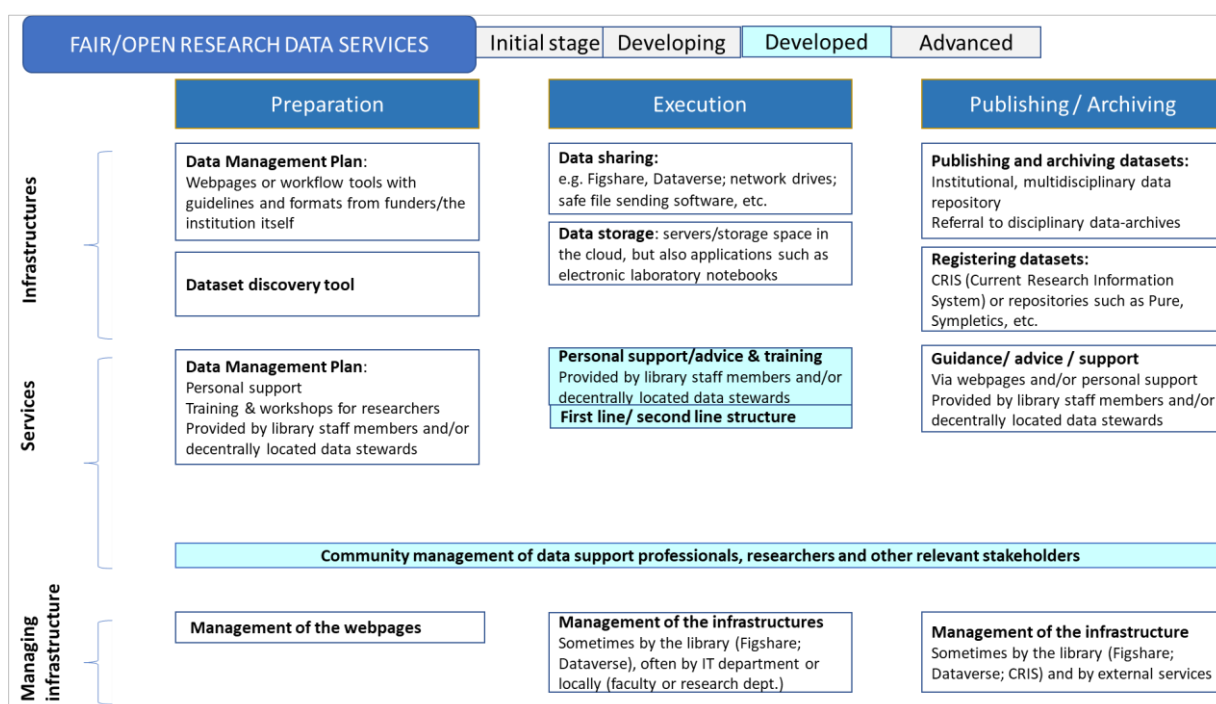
FAIR/OPEN RESEARCH DATA SERVICES

Initial stage | Developing | Developed | Advanced

Preparation

Execution

Publishing / Archiving

Infrastructures

**Data Management Plan**:
Webpages or workflow tools with guidelines and formats from funders/the institution itself

**Dataset discovery tool**

**Data sharing:**
e.g. Figshare, Dataverse; network drives; safe file sending software, etc.

**Data storage**: servers/storage space in the cloud, but also applications such as electronic laboratory notebooks

**Publishing and archiving datasets:**
Institutional, multidisciplinary data repository
Referral to disciplinary data-archives

**Registering datasets:**
CRIS (Current Research Information System) or repositories such as Pure, Sympletics, etc.

Services

**Data Management Plan**:
Personal support
Training & workshops for researchers
Provided by library staff members and/or decentrally located data stewards

**Personal support/advice & training**
Provided by library staff members and/or decentrally located data stewards

**First line/ second line structure**

**Guidance/ advice / support**
Via webpages and/or personal support
Provided by library staff members and/or decentrally located data stewards

**Community management of data support professionals, researchers and other relevant stakeholders**

Managing infrastructure

**Management of the webpages**

**Management of the infrastructures**
Sometimes by the library (Figshare; Dataverse), often by IT department or locally (faculty or research dept.)

**Management of the infrastructure**
Sometimes by the library (Figshare; Dataverse; CRIS) and by external services